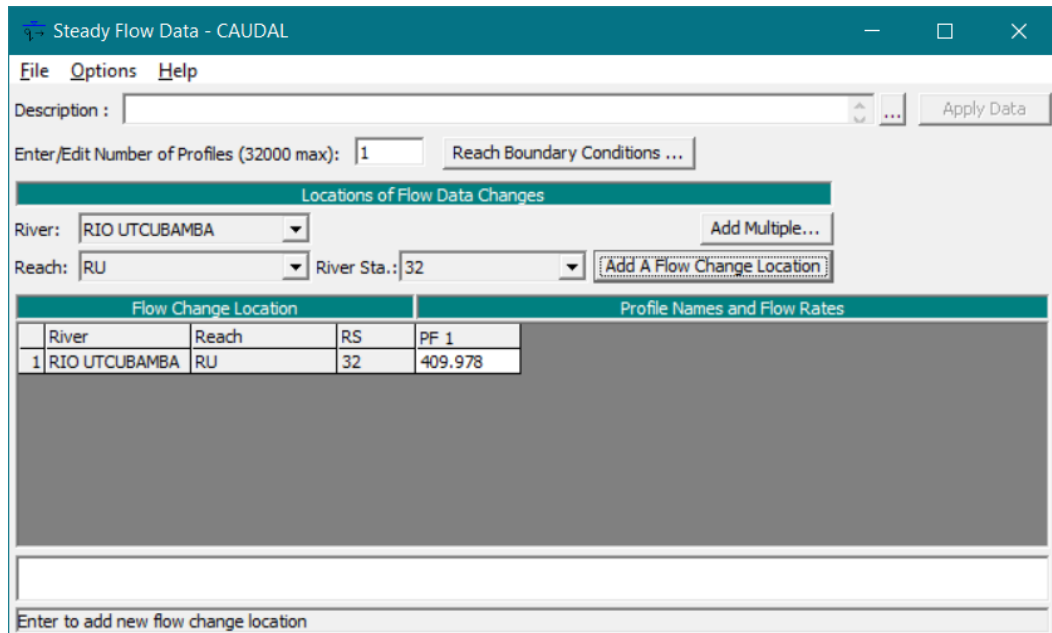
Steady Flow Data - CAUDAL

File Options Help

Description :

...

Apply Data

Enter/Edit Number of Profiles (32000 max): 1

Reach Boundary Conditions ...

Locations of Flow Data Changes

River: RIO UTCUBAMBA

Add Multiple...

Reach: RU

River Sta.: 32

Add A Flow Change Location

Flow Change Location

Profile Names and Flow Rates

| | River | Reach | RS | PF 1 |
|---|---|---|---|---|
| 1 | RIO UTCUBAMBA | RU | 32 | 409.978 |

Enter to add new flow change location